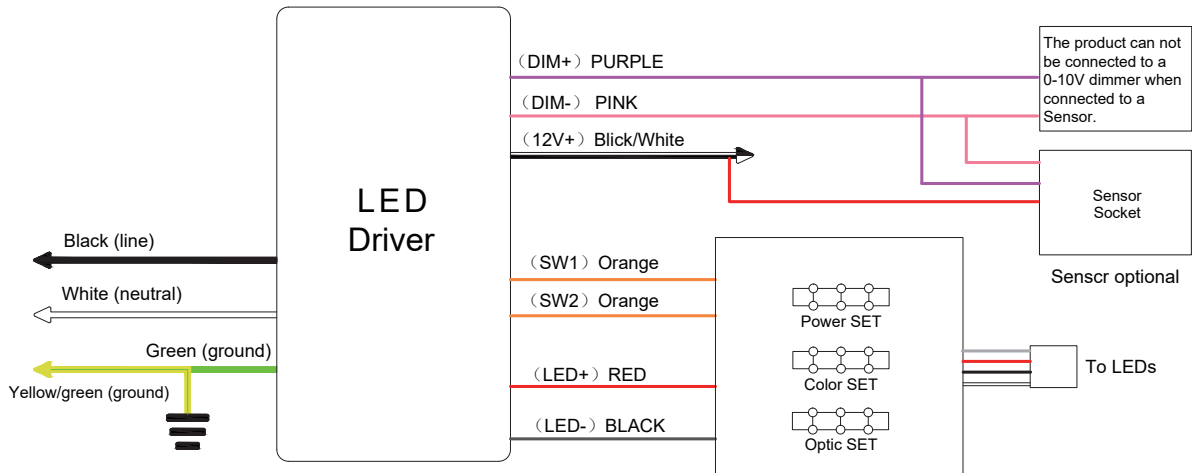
LED Driver

(DIM+) PURPLE

(DIM-) PINK

(12V+) Blick/White

The product can not be connected to a 0-10V dimmer when connected to a Sensor.

Sensor Socket

Senscr optional

Black (line)

White (neutral)

Green (ground)

Yellow/green (ground)

(SW1) Orange

(SW2) Orange

(LED+) RED

(LED-) BLACK

Power SET

Color SET

Optic SET

To LEDs